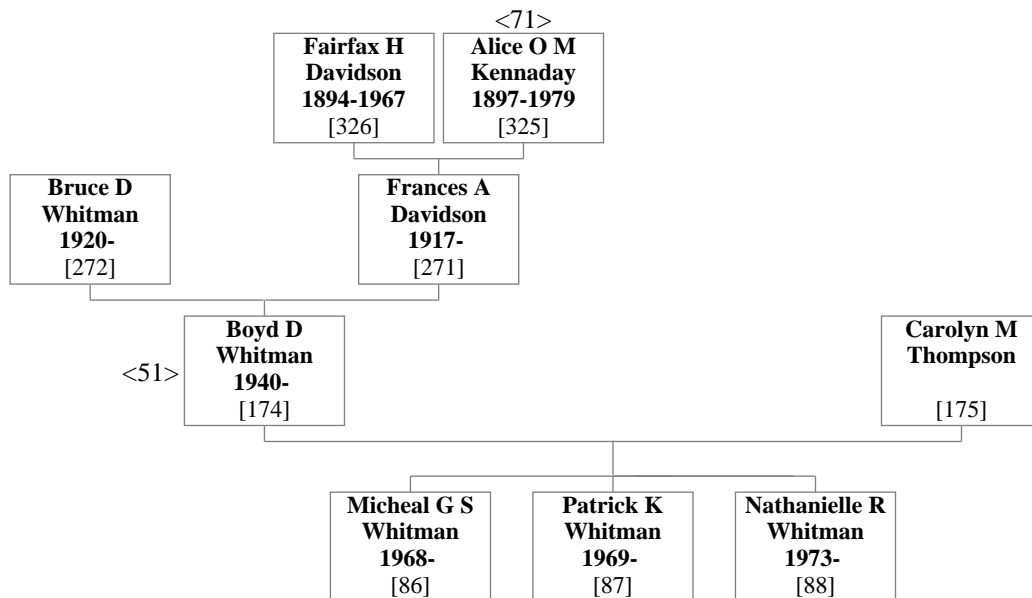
<71>

Fairfax H Davidson 1894-1967 [326]

Alice O M Kennaday 1897-1979 [325]

Bruce D Whitman 1920- [272]

Frances A Davidson 1917- [271]

<51>

Boyd D Whitman 1940- [174]

Carolyn M Thompson [175]

Micheal G S Whitman 1968- [86]

Patrick K Whitman 1969- [87]

Nathanielle R Whitman 1973- [88]